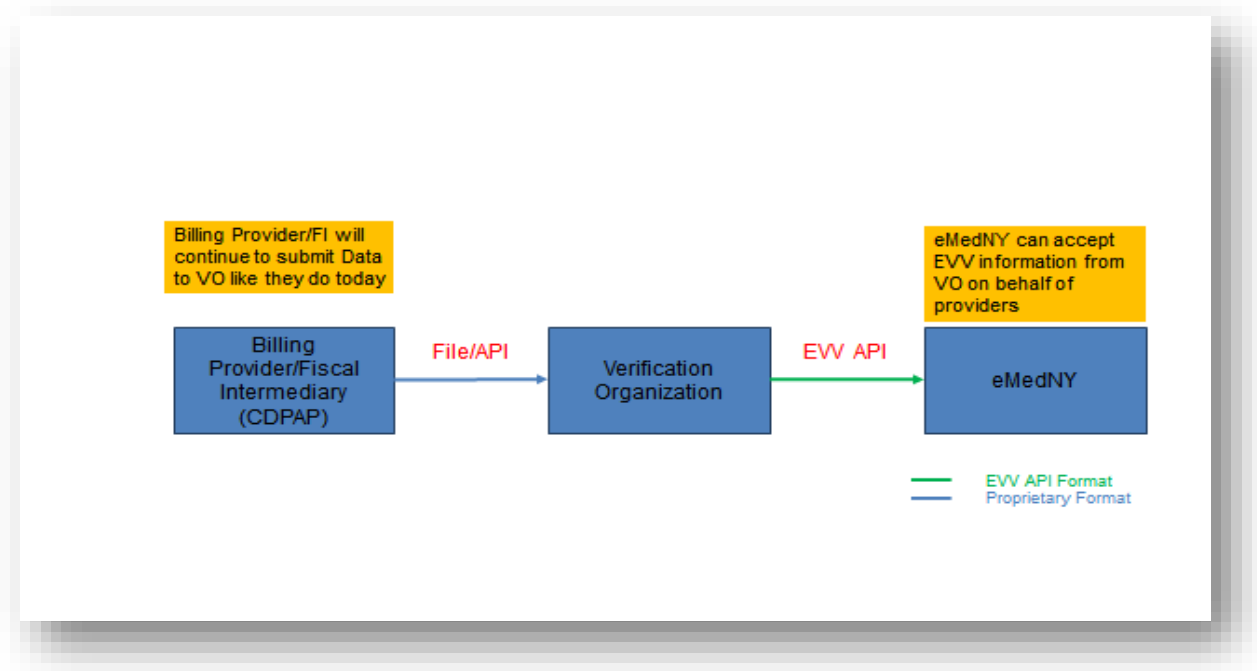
Billing Provider/FI will continue to submit Data to VO like they do today

eMedNY can accept EVV information from VO on behalf of providers

Billing Provider/Fiscal Intermediary (CDPAP)

File/API

Verification Organization

EVV API

eMedNY

EVV API Format
Proprietary Format